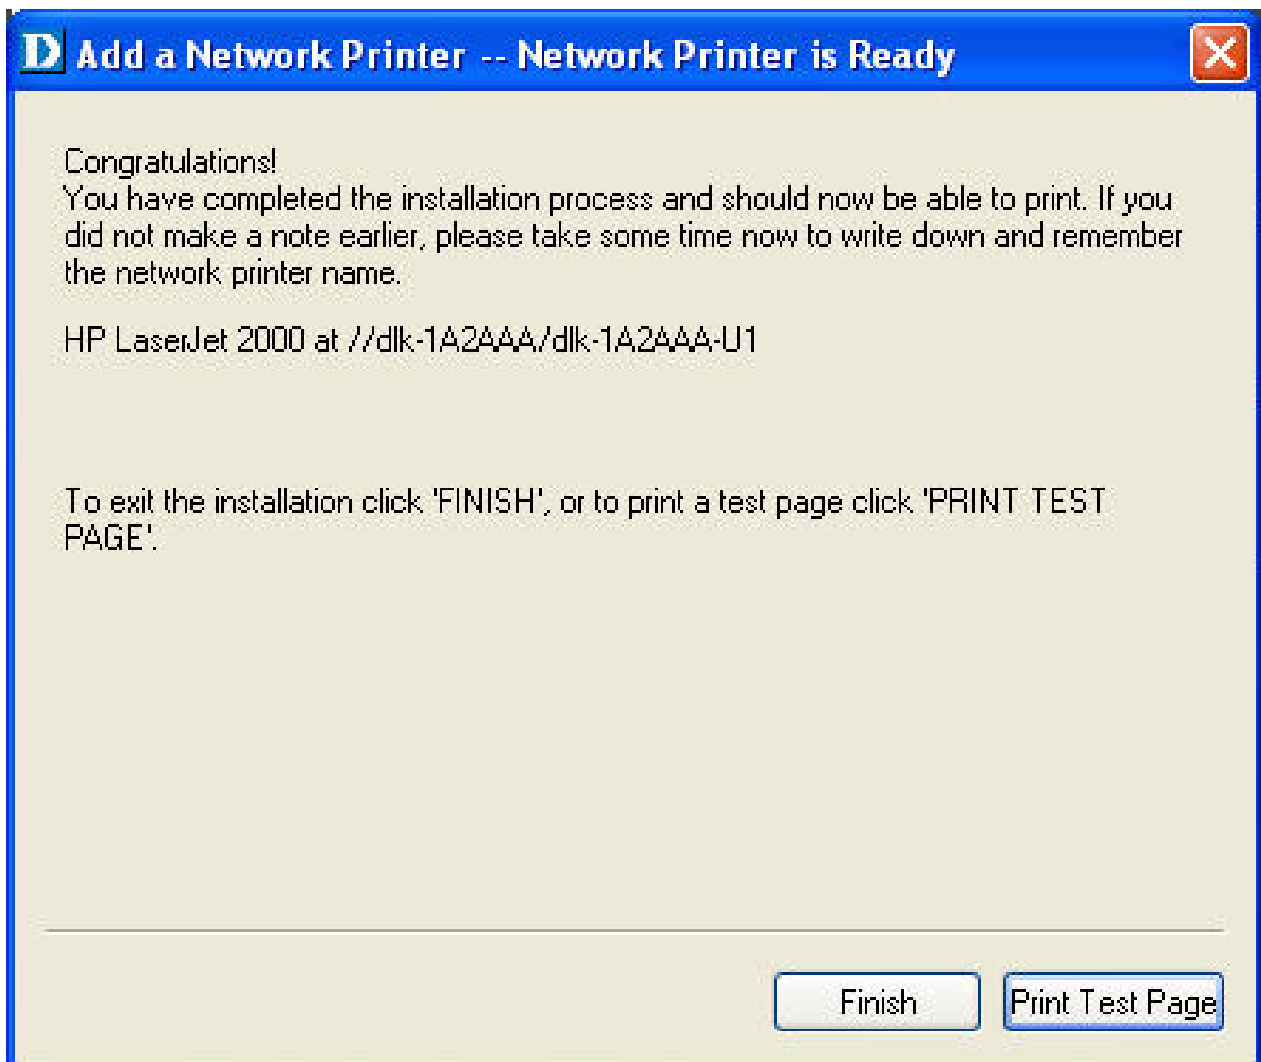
D Add a Network Printer -- Network Printer is Ready

Congratulations!
You have completed the installation process and should now be able to print. If you did not make a note earlier, please take some time now to write down and remember the network printer name.

HP LaserJet 2000 at //dlk-1A2AAA/dlk-1A2AAA-U1

To exit the installation click 'FINISH', or to print a test page click 'PRINT TEST PAGE'.

Finish
Print Test Page